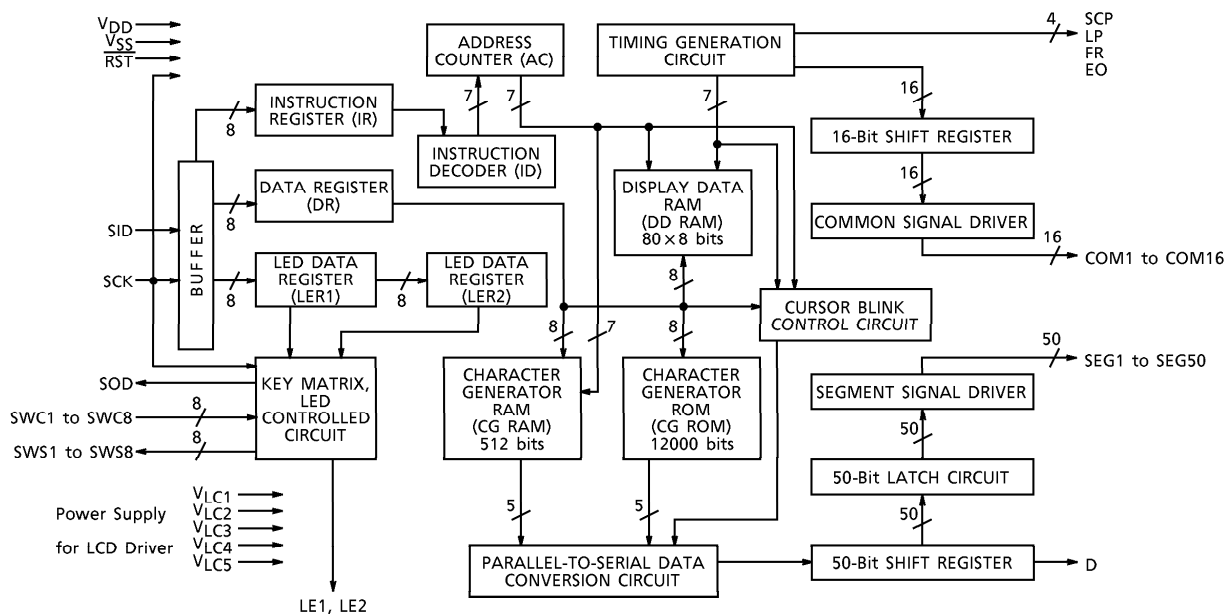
$V_{DD}$
$V_{SS}$
$\overline{RST}$

ADDRESS COUNTER (AC)

TIMING GENERATION CIRCUIT

4
SCP
LP
FR
EO

8
INSTRUCTION REGISTER (IR)

7
7
INSTRUCTION DECODER (ID)

7

16
16-Bit SHIFT REGISTER

BUFFER

8
DATA REGISTER (DR)

DISPLAY DATA RAM (DD RAM) 80 × 8 bits

16
COMMON SIGNAL DRIVER

SID

SCK

8
LED DATA REGISTER (LER1)

8
LED DATA REGISTER (LER2)

16
COM1 to COM16

8

CURSOR BLINK CONTROL CIRCUIT

8
7
8

50
SEG1 to SEG50

SOD

KEY MATRIX, LED CONTROLLED CIRCUIT

CHARACTER GENERATOR RAM (CG RAM) 512 bits

CHARACTER GENERATOR ROM (CG ROM) 12000 bits

SEGMENT SIGNAL DRIVER

SWC1 to SWC8
8
8
SWS1 to SWS8

50
50-Bit LATCH CIRCUIT

Power Supply for LCD Driver
$V_{LC1}$
$V_{LC2}$
$V_{LC3}$
$V_{LC4}$
$V_{LC5}$

5
5

50

PARALLEL-TO-SERIAL DATA CONVERSION CIRCUIT

50-Bit SHIFT REGISTER

D

LE1, LE2